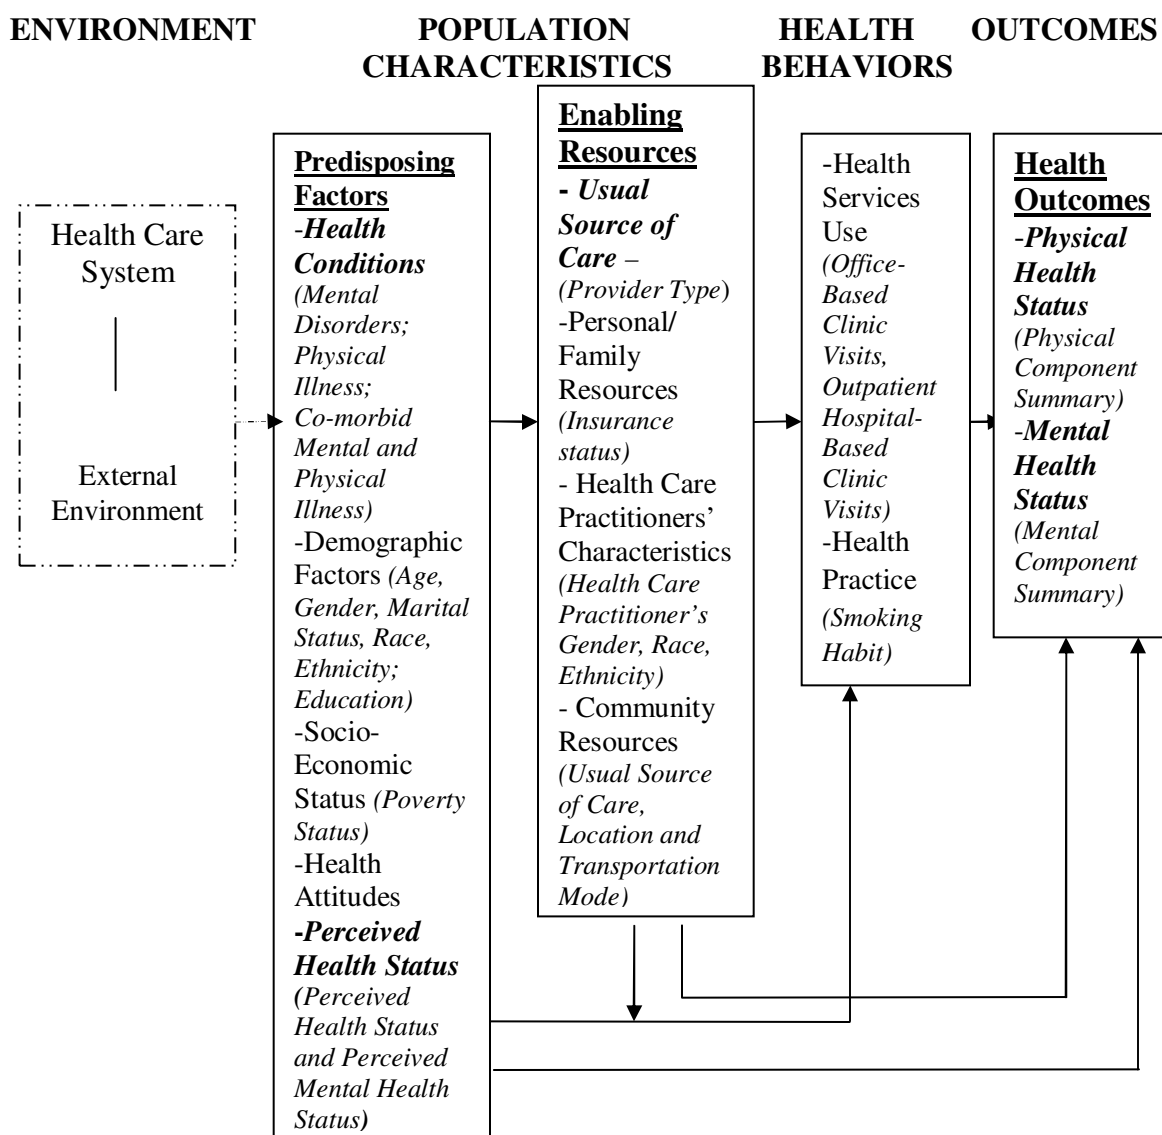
ENVIRONMENT

POPULATION CHARACTERISTICS

HEALTH BEHAVIORS

OUTCOMES

Health Care System

External Environment

Predisposing Factors
-Health Conditions (Mental Disorders; Physical Illness; Co-morbid Mental and Physical Illness)
-Demographic Factors (Age, Gender, Marital Status, Race, Ethnicity; Education)
-Socio-Economic Status (Poverty Status)
-Health Attitudes
-Perceived Health Status (Perceived Health Status and Perceived Mental Health Status)

Enabling Resources
- Usual Source of Care – (Provider Type)
-Personal/ Family Resources (Insurance status)
- Health Care Practitioners' Characteristics (Health Care Practitioner's Gender, Race, Ethnicity)
- Community Resources (Usual Source of Care, Location and Transportation Mode)

-Health Services Use (Office-Based Clinic Visits, Outpatient Hospital-Based Clinic Visits)
-Health Practice (Smoking Habit)

Health Outcomes
-Physical Health Status (Physical Component Summary)
-Mental Health Status (Mental Component Summary)